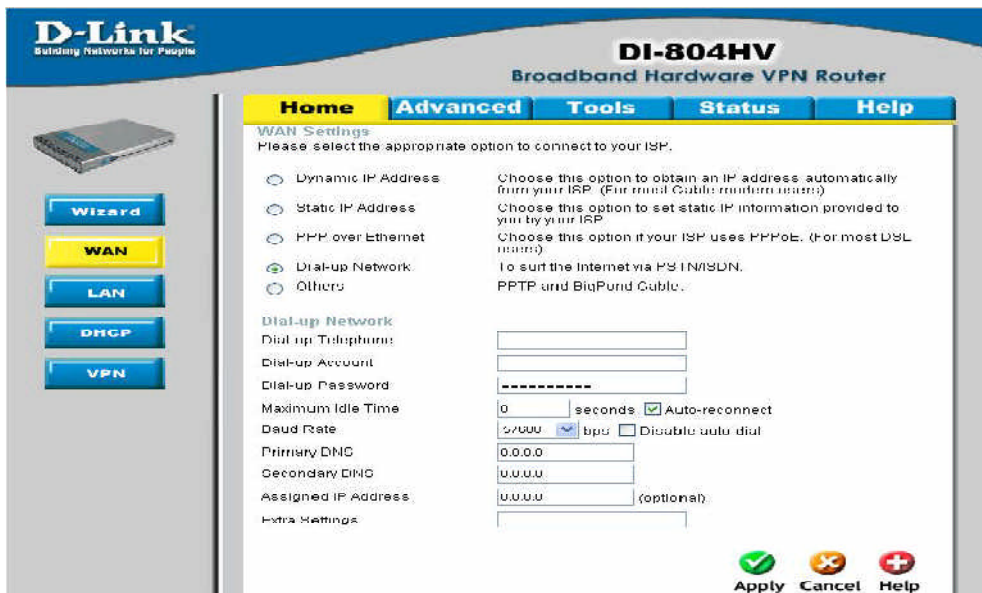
D-Link
Building Networks for People

DI-804HV
Broadband Hardware VPN Router

Home | Advanced | Tools | Status | Help

Wizard
WAN
LAN
DHCP
VPN

WAN Settings
Please select the appropriate option to connect to your ISP.

Dynamic IP Address — Choose this option to obtain an IP address automatically from your ISP. (For most Cable modem users)
Static IP Address — Choose this option to set static IP information provided to you by your ISP.
PPP over Ethernet — Choose this option if your ISP uses PPPoE. (For most DSL users)
Dial-up Network — To surf the Internet via PSTN/ISDN.
Others — PPTP and BigPond Cable.

Dial-up Network
Dial-up Telephone
Dial-up Account
Dial-up Password ----------
Maximum Idle Time 0 seconds Auto-reconnect
Baud Rate 57600 bps Disable auto dial
Primary DNS 0.0.0.0
Secondary DNS 0.0.0.0
Assigned IP Address 0.0.0.0 (optional)
Extra Settings

Apply Cancel Help